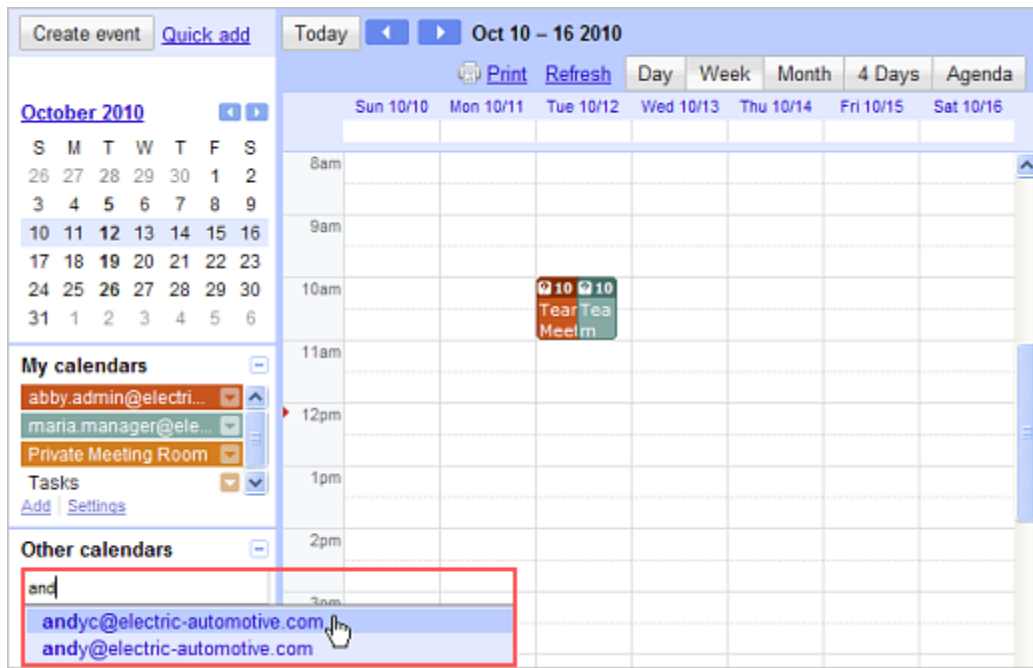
Create event Quick add

Today Oct 10 – 16 2010

Print Refresh Day Week Month 4 Days Agenda

October 2010

| S | M | T | W | T | F | S |
|---|---|---|---|---|---|---|
| 26 | 27 | 28 | 29 | 30 | 1 | 2 |
| 3 | 4 | 5 | 6 | 7 | 8 | 9 |
| 10 | 11 | 12 | 13 | 14 | 15 | 16 |
| 17 | 18 | 19 | 20 | 21 | 22 | 23 |
| 24 | 25 | 26 | 27 | 28 | 29 | 30 |
| 31 | 1 | 2 | 3 | 4 | 5 | 6 |

Sun 10/10 Mon 10/11 Tue 10/12 Wed 10/13 Thu 10/14 Fri 10/15 Sat 10/16

8am
9am
10am
11am
12pm
1pm
2pm
3pm

10 Tear Meet
10 Tea m

My calendars
abby.admin@electri...
maria.manager@ele...
Private Meeting Room
Tasks
Add | Settings

Other calendars
and
andyc@electric-automotive.com
andy@electric-automotive.com